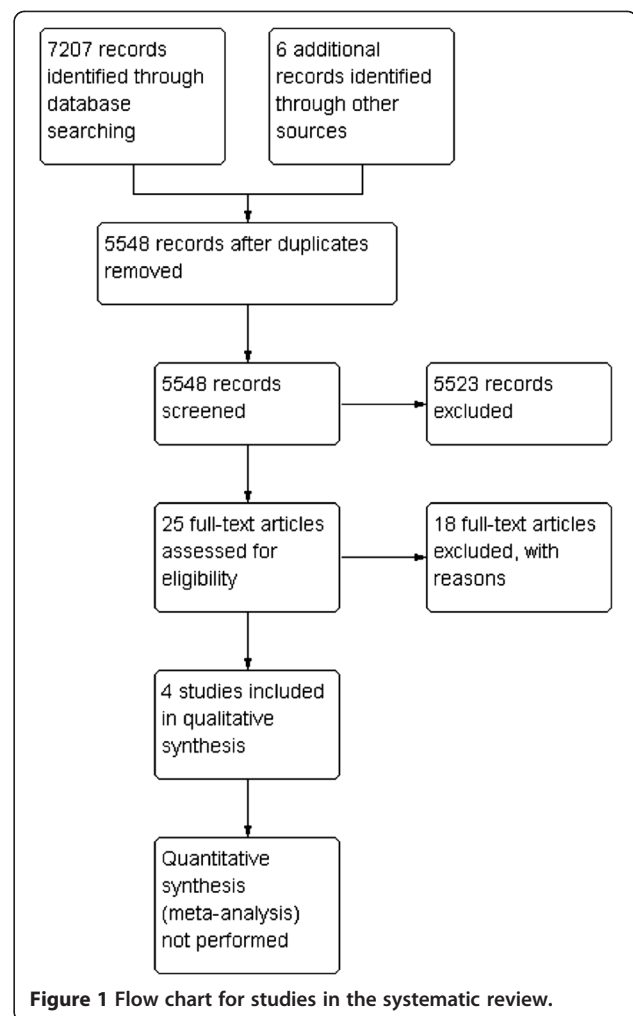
7207 records identified through database searching

6 additional records identified through other sources

5548 records after duplicates removed

5548 records screened

5523 records excluded

25 full-text articles assessed for eligibility

18 full-text articles excluded, with reasons

4 studies included in qualitative synthesis

Quantitative synthesis (meta-analysis) not performed

**Figure 1 Flow chart for studies in the systematic review.**